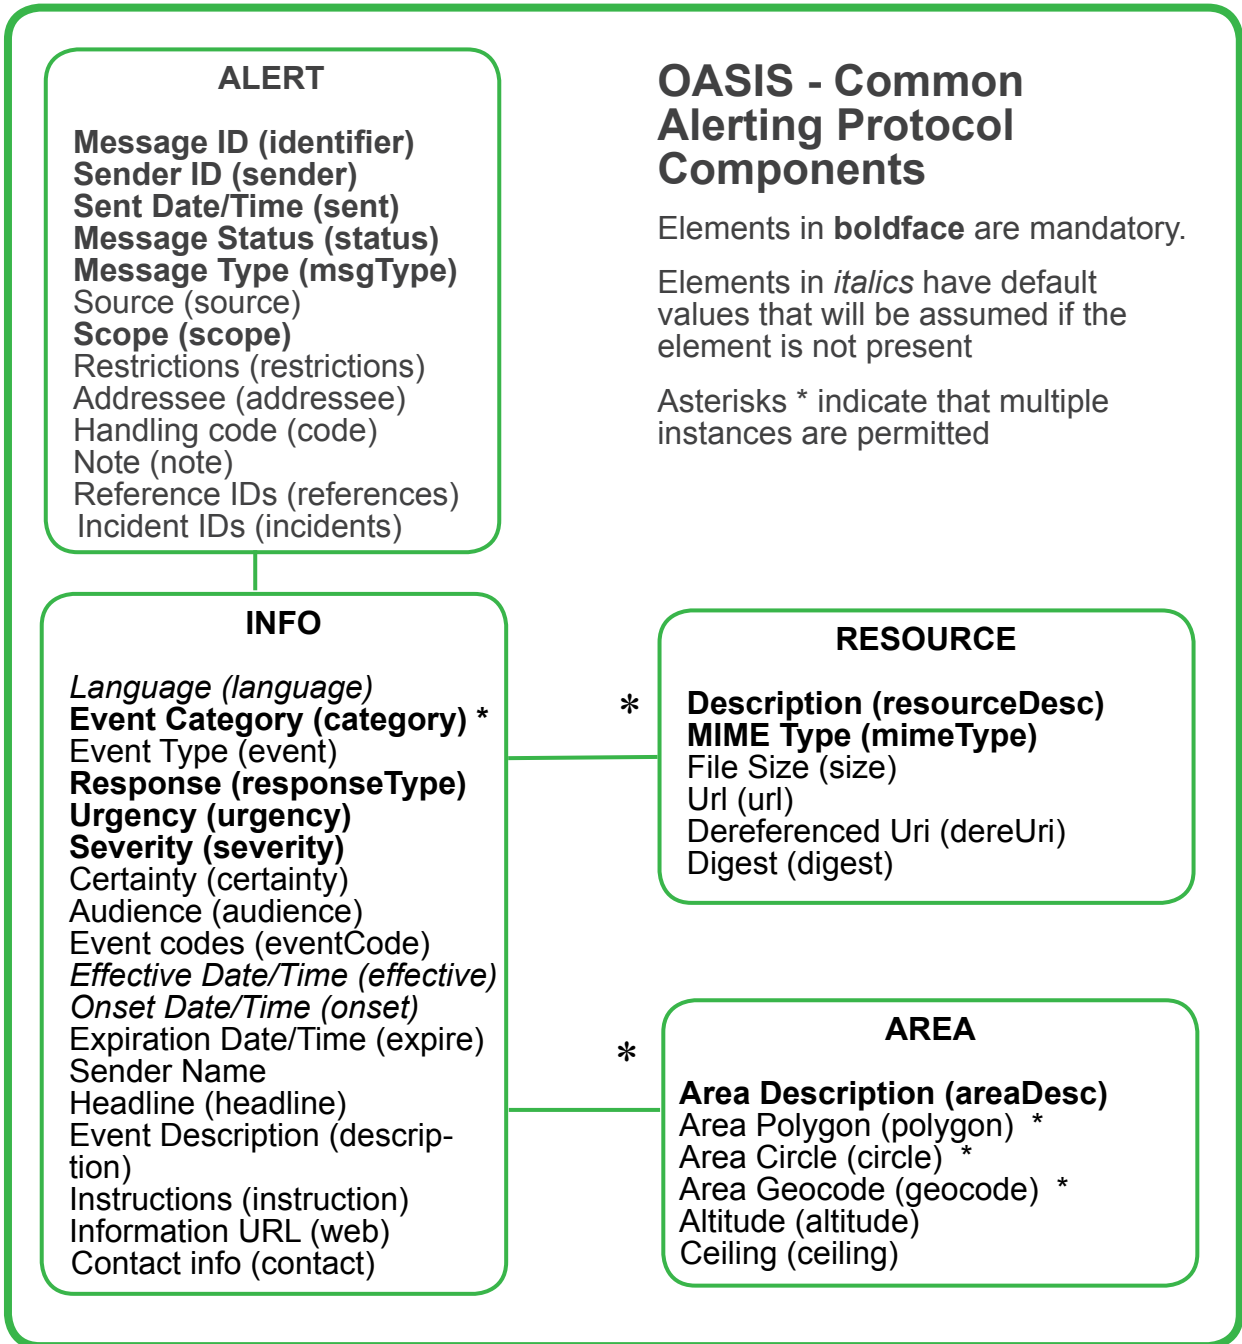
ALERT

Message ID (identifier)
Sender ID (sender)
Sent Date/Time (sent)
Message Status (status)
Message Type (msgType)
Source (source)
Scope (scope)
Restrictions (restrictions)
Addressee (addressee)
Handling code (code)
Note (note)
Reference IDs (references)
Incident IDs (incidents)

OASIS - Common Alerting Protocol Components

Elements in boldface are mandatory.

Elements in italics have default values that will be assumed if the element is not present

Asterisks * indicate that multiple instances are permitted

INFO

Language (language)
Event Category (category) *
Event Type (event)
Response (responseType)
Urgency (urgency)
Severity (severity)
Certainty (certainty)
Audience (audience)
Event codes (eventCode)
Effective Date/Time (effective)
Onset Date/Time (onset)
Expiration Date/Time (expire)
Sender Name
Headline (headline)
Event Description (description)
Instructions (instruction)
Information URL (web)
Contact info (contact)

*

RESOURCE

Description (resourceDesc)
MIME Type (mimeType)
File Size (size)
Url (url)
Dereferenced Uri (dereUri)
Digest (digest)

*

AREA

Area Description (areaDesc)
Area Polygon (polygon) *
Area Circle (circle) *
Area Geocode (geocode) *
Altitude (altitude)
Ceiling (ceiling)